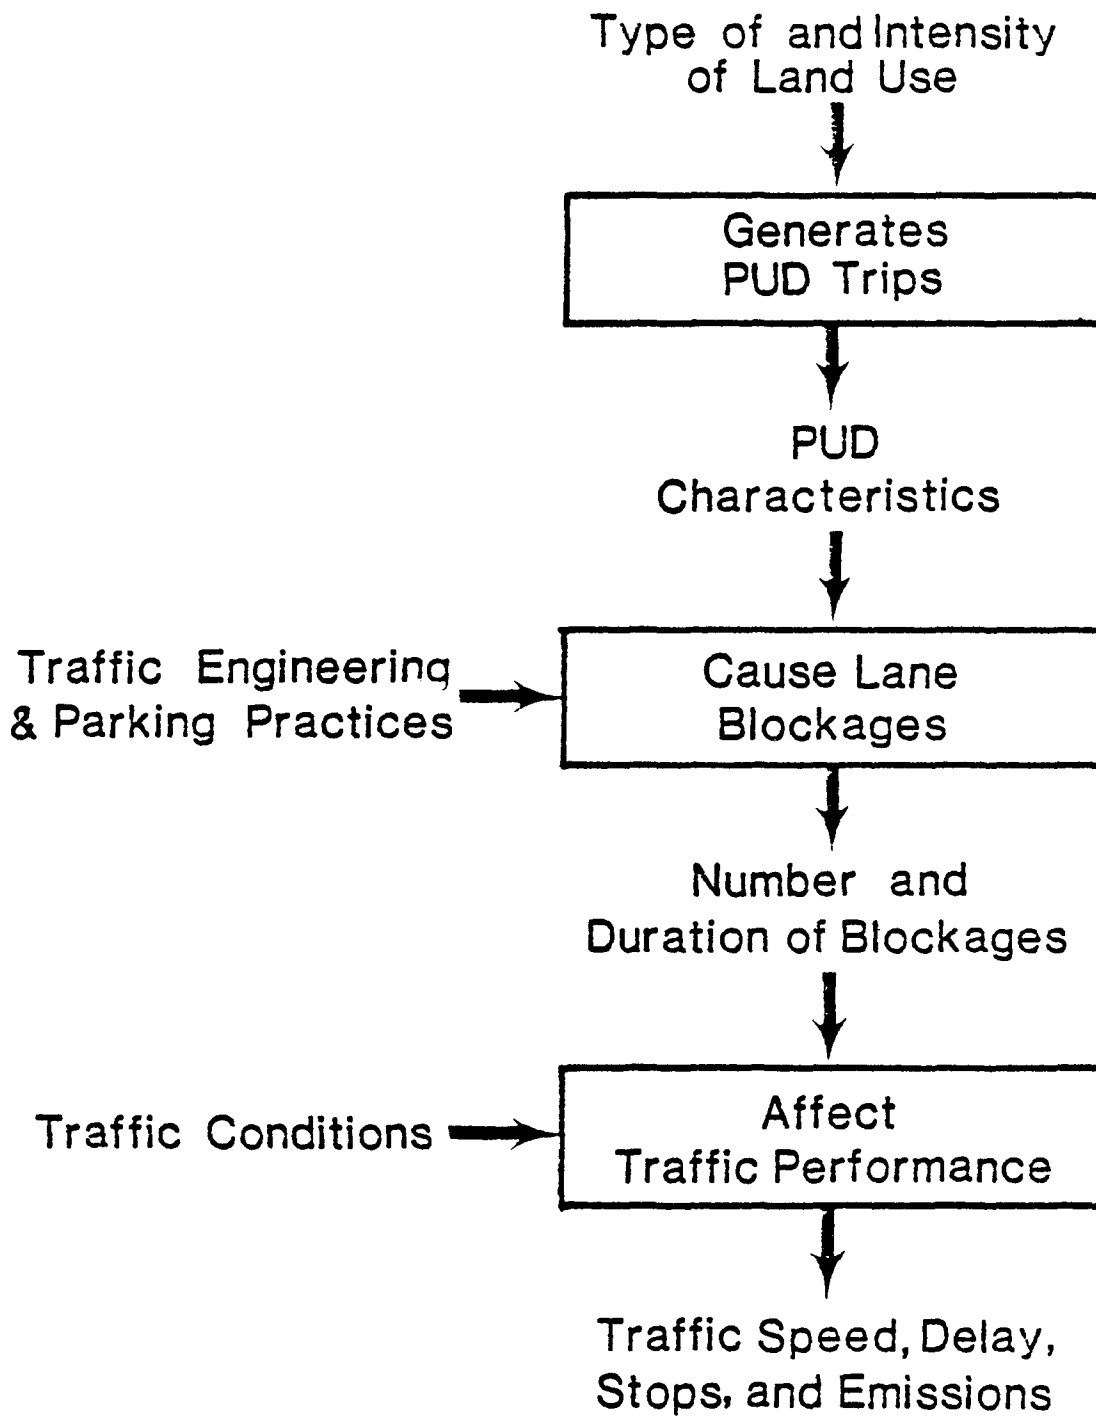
Type of and Intensity of Land Use

Generates PUD Trips

PUD Characteristics

Traffic Engineering & Parking Practices

Cause Lane Blockages

Number and Duration of Blockages

Traffic Conditions

Affect Traffic Performance

Traffic Speed, Delay, Stops, and Emissions